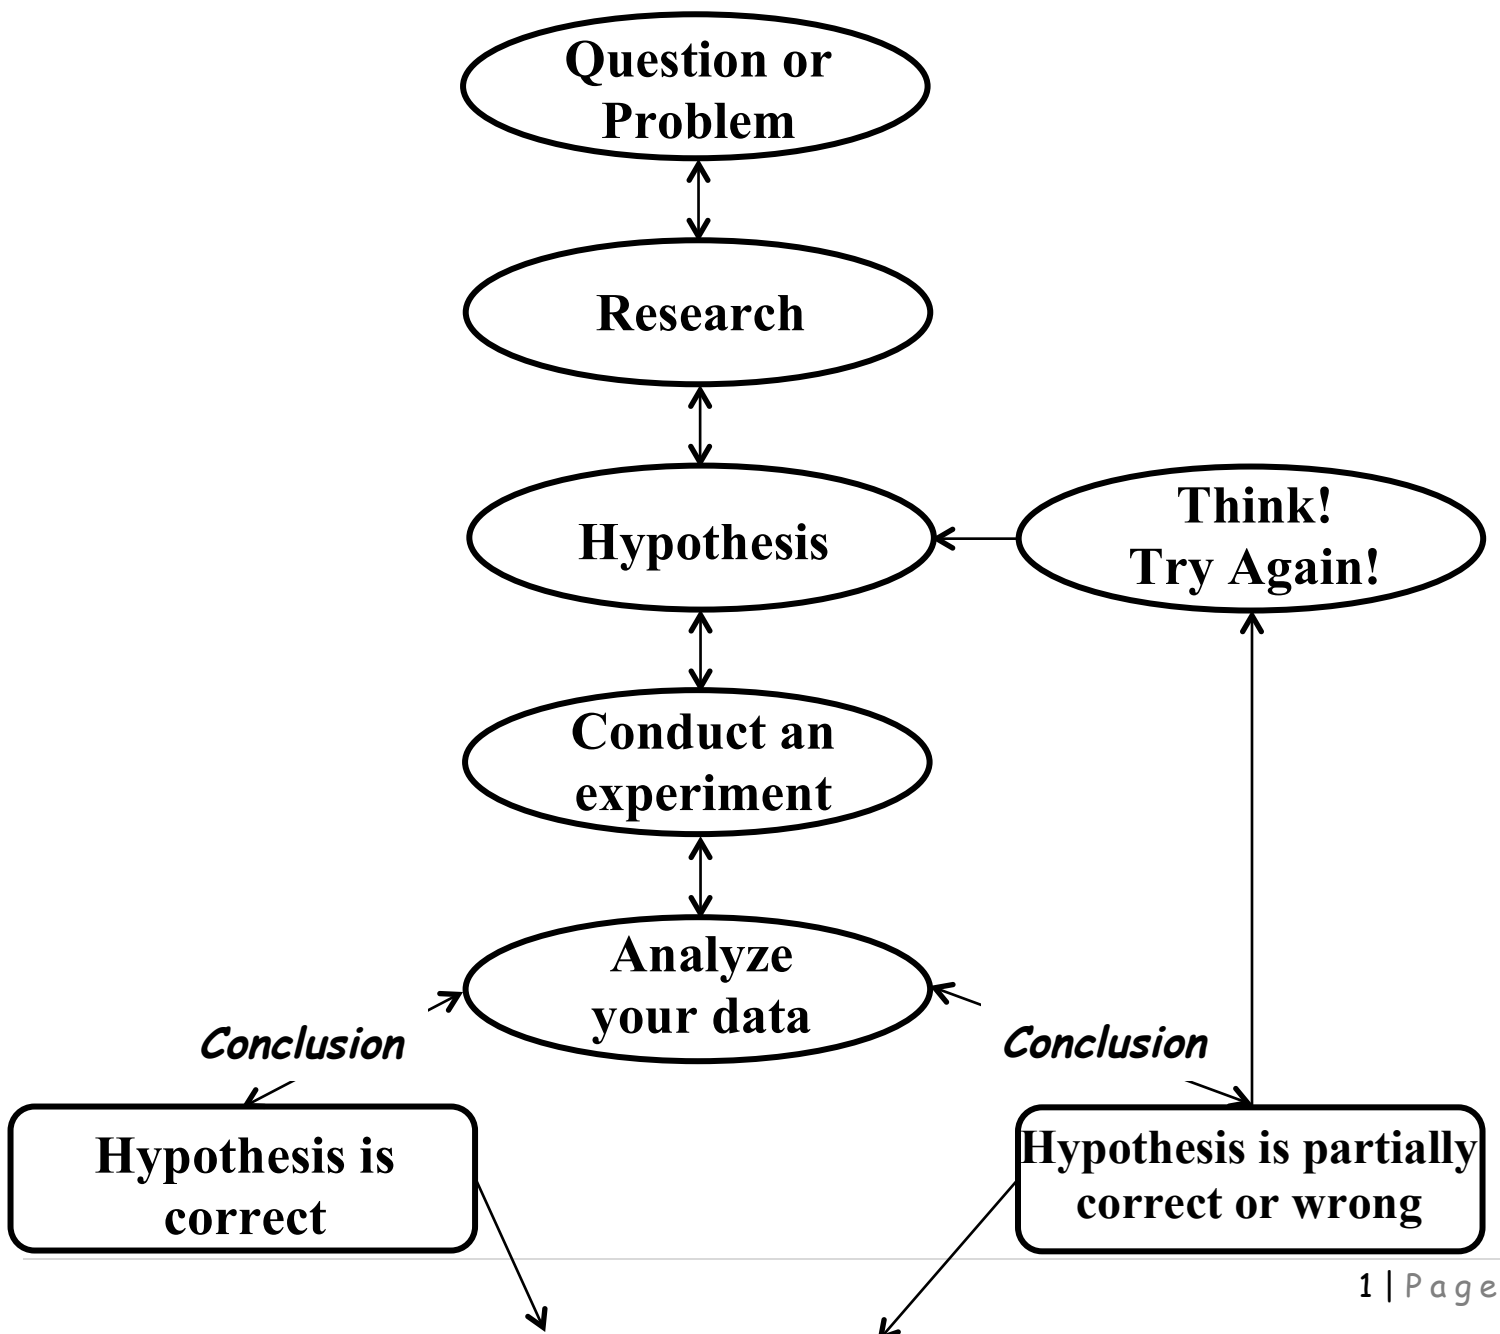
Question or Problem

Research

Hypothesis

Think! Try Again!

Conduct an experiment

Analyze your data

Conclusion

Conclusion

Hypothesis is correct

Hypothesis is partially correct or wrong

1 | Page